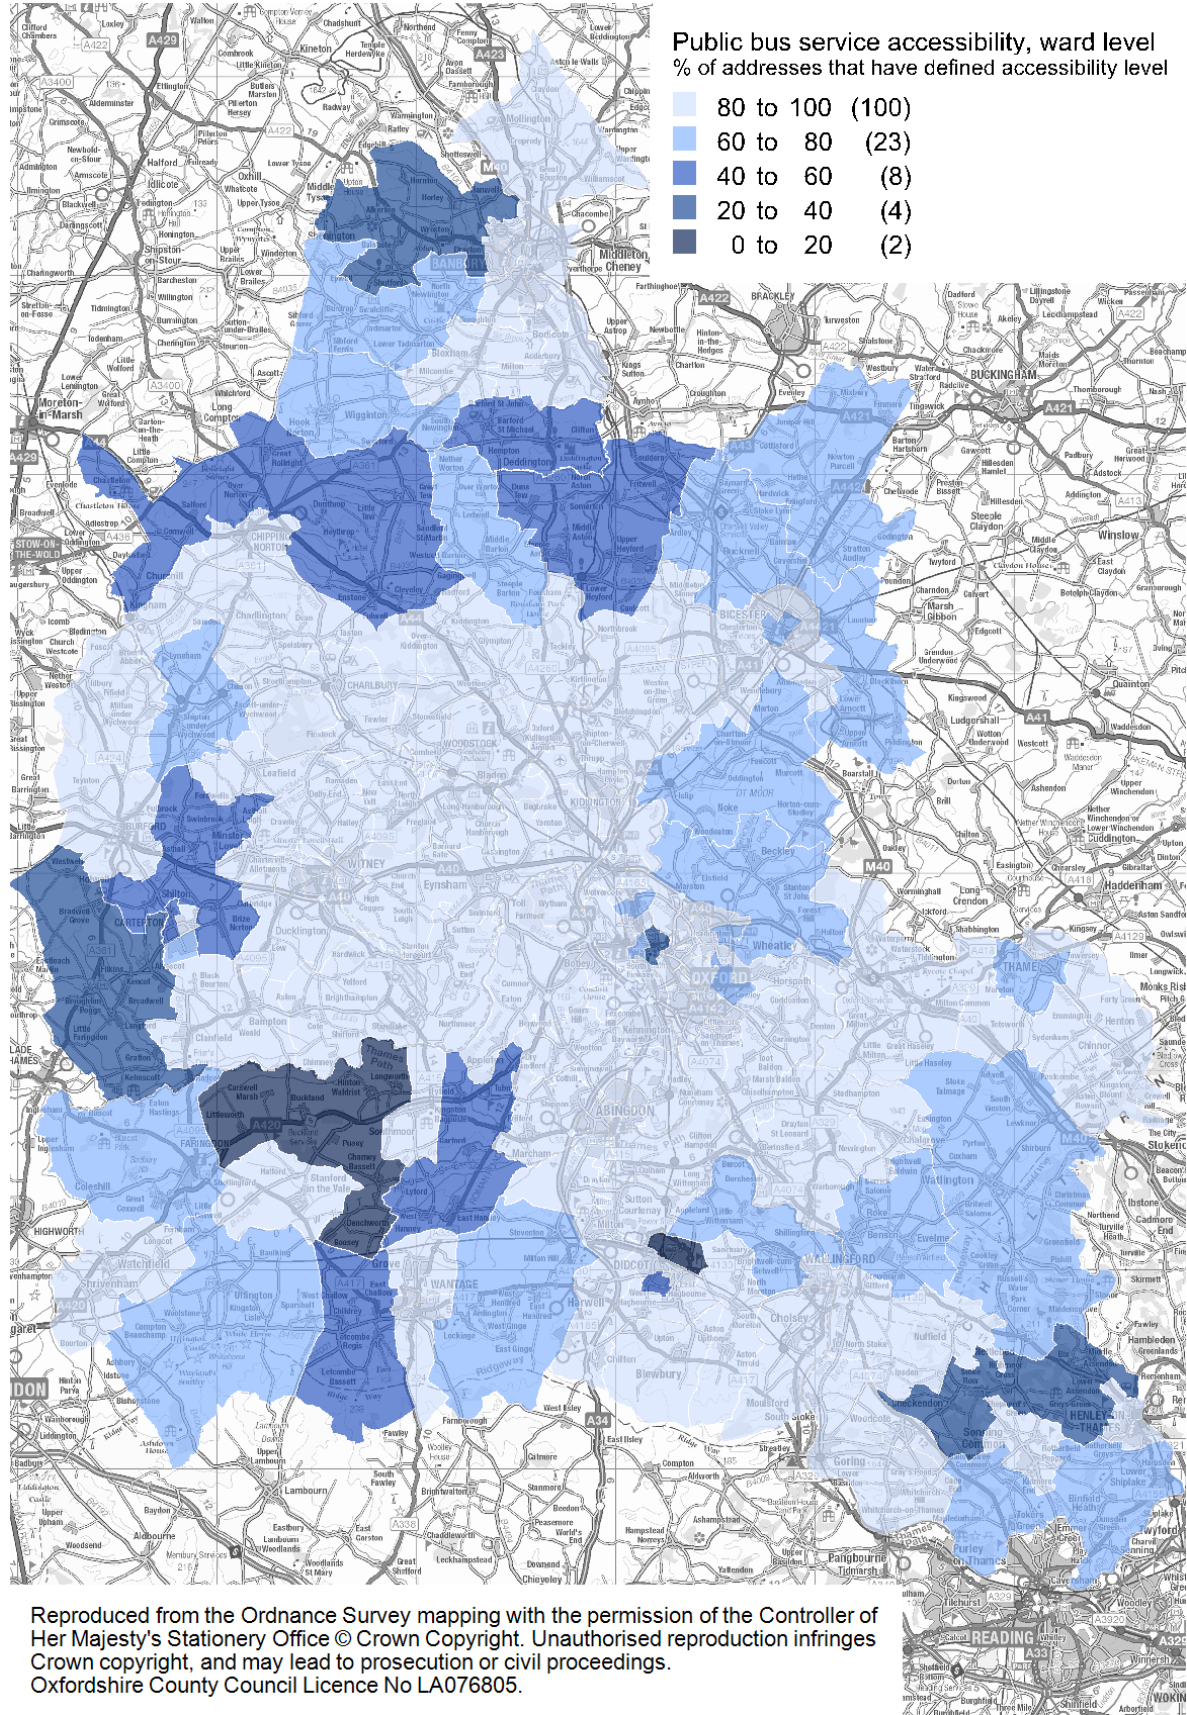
Public bus service accessibility, ward level
% of addresses that have defined accessibility level

80 to 100 (100)
60 to 80 (23)
40 to 60 (8)
20 to 40 (4)
0 to 20 (2)

BANBURY
BICESTER
CHIPPING NORTON
CHARLBURY
WOODSTOCK
KIDLINGTON
WITNEY
CARTERTON
OXFORD
THAME
ABINGDON
FARINGDON
WANTAGE
DIDCOT
WALLINGFORD
HENLEY-ON-THAMES
READING
BUCKINGHAM
BRACKLEY
M40
A34
A420
A4074

Reproduced from the Ordnance Survey mapping with the permission of the Controller of Her Majesty's Stationery Office © Crown Copyright. Unauthorised reproduction infringes Crown copyright, and may lead to prosecution or civil proceedings.
Oxfordshire County Council Licence No LA076805.